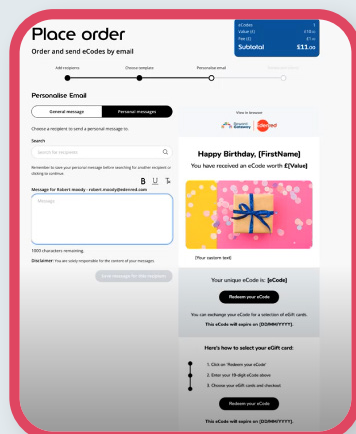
Place order

Order and send eCodes by email

| eCodes | 1 |
|---|---|
| Value (£) | £10.00 |
| Fee (£) | £1.00 |
| Subtotal | £11.00 |

Add recipients
Choose template
Personalise email
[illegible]

Personalise Email

General message
Personal messages

Choose a recipient to send a personal message to.

Search

Search for recipients

Remember to save your personal message before searching for another recipient or clicking to continue.

Message for Robert moody - robert.moody@edenred.com

Message

1000 characters remaining

Disclaimer: You are solely responsible for the content of your messages.

Save message for Robert moody

View in browser

Happy Birthday, [FirstName]

You have received an eCode worth £[Value]

[Your custom text]

Your unique eCode is: [eCode]

Redeem your eCode

You can exchange your eCode for a selection of eGift cards.

This eCode will expire on [DD/MM/YYYY].

Here's how to select your eGift card:

1. Click on 'Redeem your eCode'
2. Enter your 19-digit eCode above
3. Choose your eGift cards and checkout

Redeem your eCode

This eCode will expire on [DD/MM/YYYY].